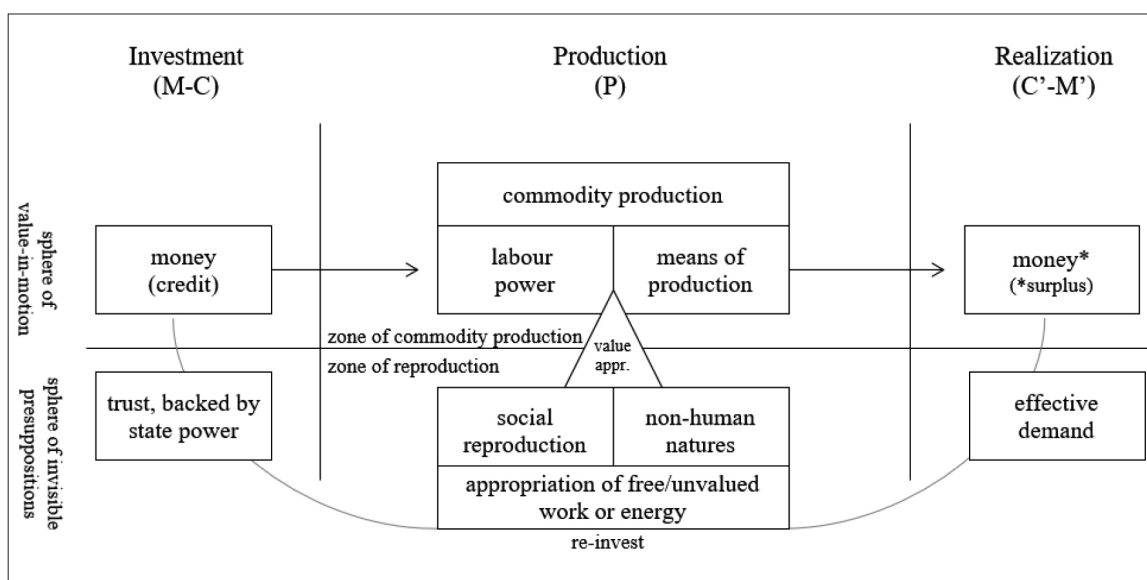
Investment
(M-C)

Production
(P)

Realization
(C'-M')

sphere of value-in-motion

sphere of invisible presuppositions

money
(credit)

commodity production

labour power

means of production

money*
(*surplus)

zone of commodity production

value appr.

zone of reproduction

trust, backed by state power

social reproduction

non-human natures

effective demand

appropriation of free/unvalued work or energy

re-invest